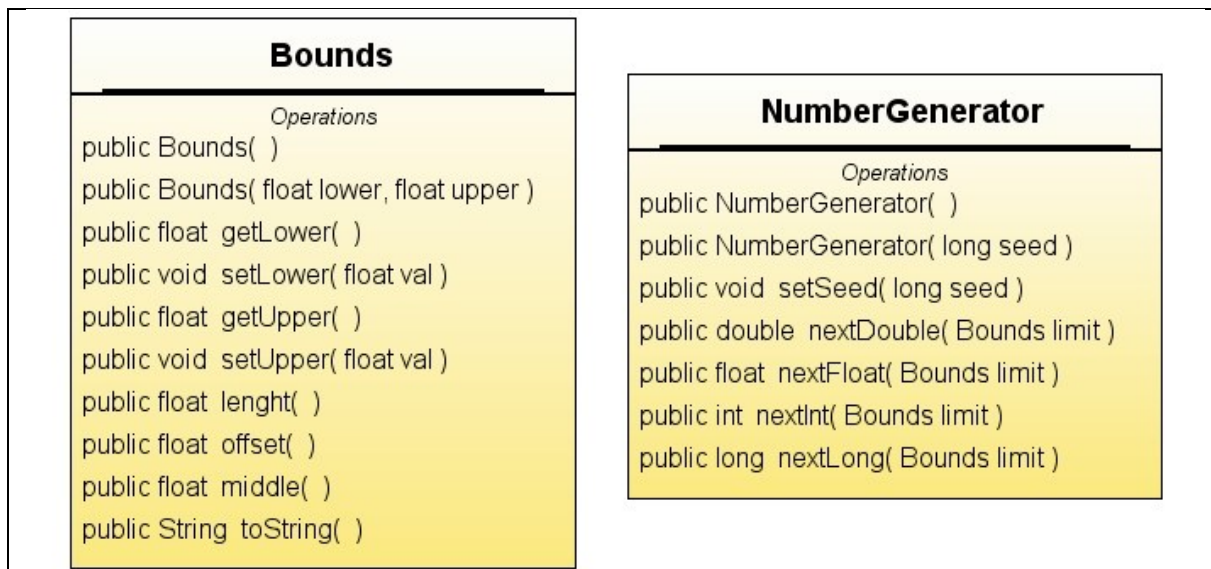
Bounds

Operations
public Bounds( )
public Bounds( float lower, float upper )
public float getLower( )
public void setLower( float val )
public float getUpper( )
public void setUpper( float val )
public float lenght( )
public float offset( )
public float middle( )
public String toString( )

NumberGenerator

Operations
public NumberGenerator( )
public NumberGenerator( long seed )
public void setSeed( long seed )
public double nextDouble( Bounds limit )
public float nextFloat( Bounds limit )
public int nextInt( Bounds limit )
public long nextLong( Bounds limit )